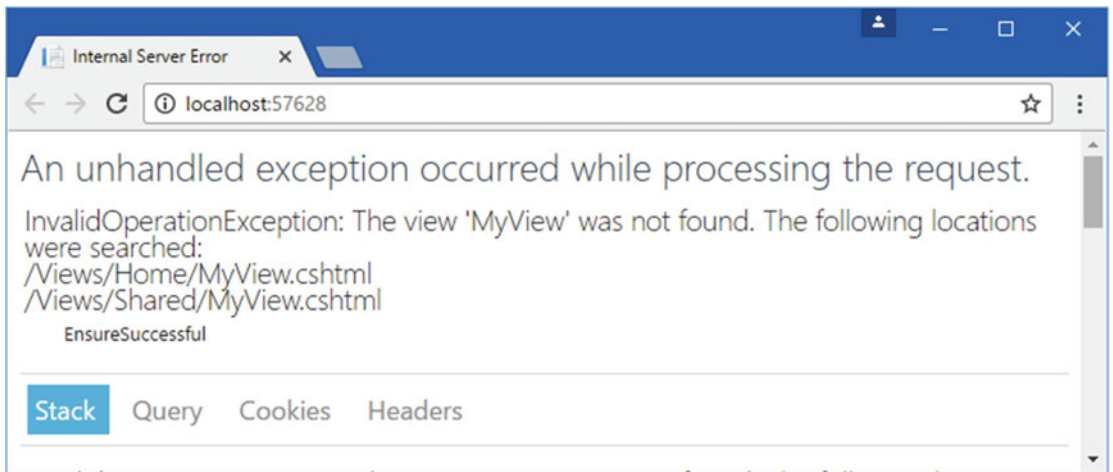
Internal Server Error ×

localhost:57628

An unhandled exception occurred while processing the request.

InvalidOperationException: The view 'MyView' was not found. The following locations were searched:
/Views/Home/MyView.cshtml
/Views/Shared/MyView.cshtml

EnsureSuccessful

Stack Query Cookies Headers